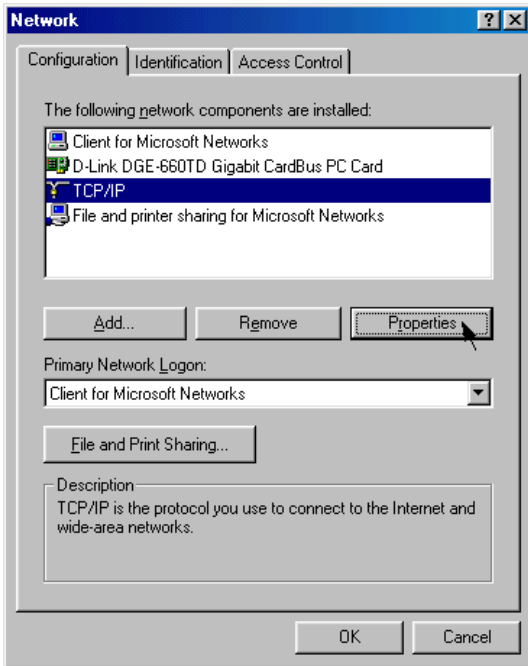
Network ? X

Configuration | Identification | Access Control

The following network components are installed:

Client for Microsoft Networks
D-Link DGE-660TD Gigabit CardBus PC Card
TCP/IP
File and printer sharing for Microsoft Networks

Add... Remove Properties

Primary Network Logon:
Client for Microsoft Networks

File and Print Sharing...

Description
TCP/IP is the protocol you use to connect to the Internet and wide-area networks.

OK Cancel